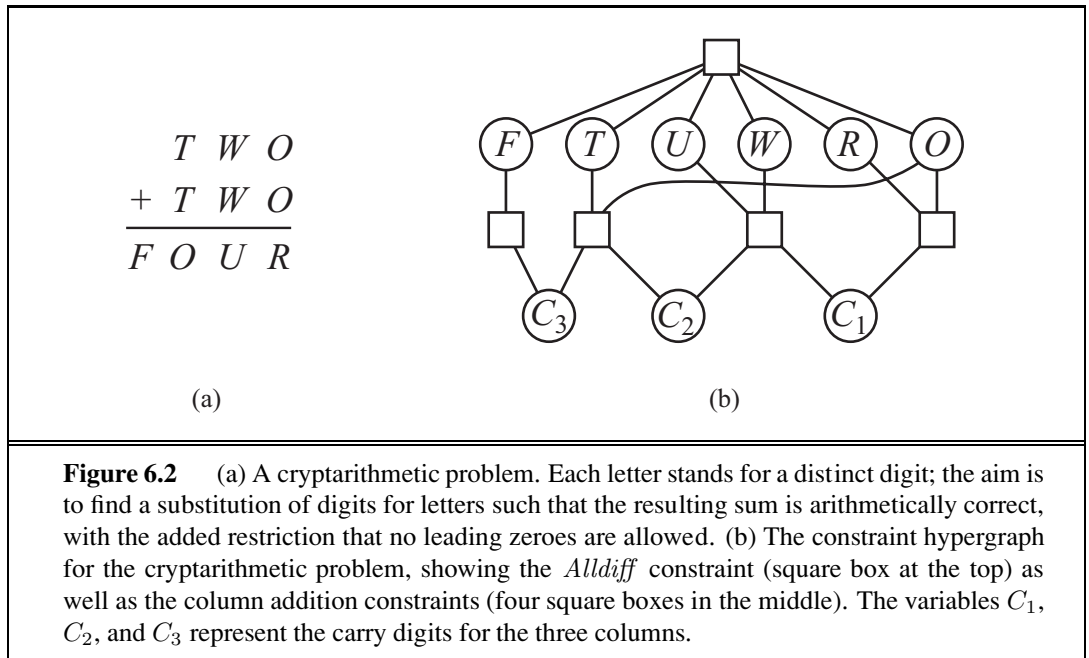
$T\ W\ O$
$+\ T\ W\ O$
$F\ O\ U\ R$

(a)

$F$ $T$ $U$ $W$ $R$ $O$

$C_3$ $C_2$ $C_1$

(b)

**Figure 6.2** (a) A cryptarithmetic problem. Each letter stands for a distinct digit; the aim is to find a substitution of digits for letters such that the resulting sum is arithmetically correct, with the added restriction that no leading zeroes are allowed. (b) The constraint hypergraph for the cryptarithmetic problem, showing the $Alldiff$ constraint (square box at the top) as well as the column addition constraints (four square boxes in the middle). The variables $C_1$, $C_2$, and $C_3$ represent the carry digits for the three columns.